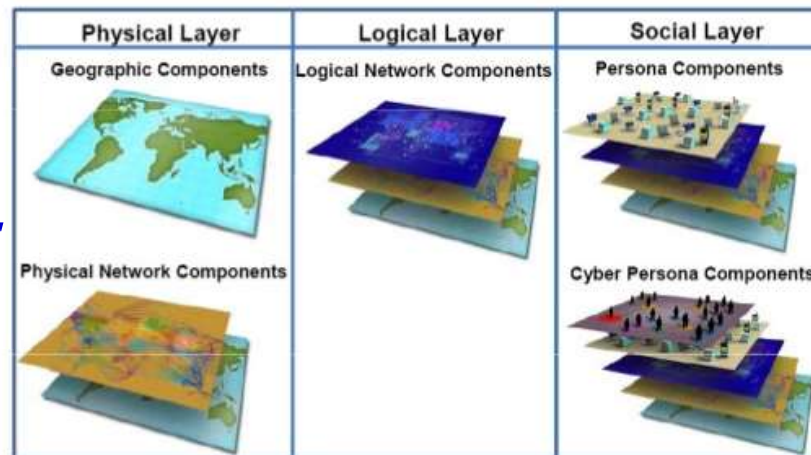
| Physical Layer | Logical Layer | Social Layer |
|---|---|---|
| Geographic Components | Logical Network Components | Persona Components |
| Physical Network Components | | Cyber Persona Components |